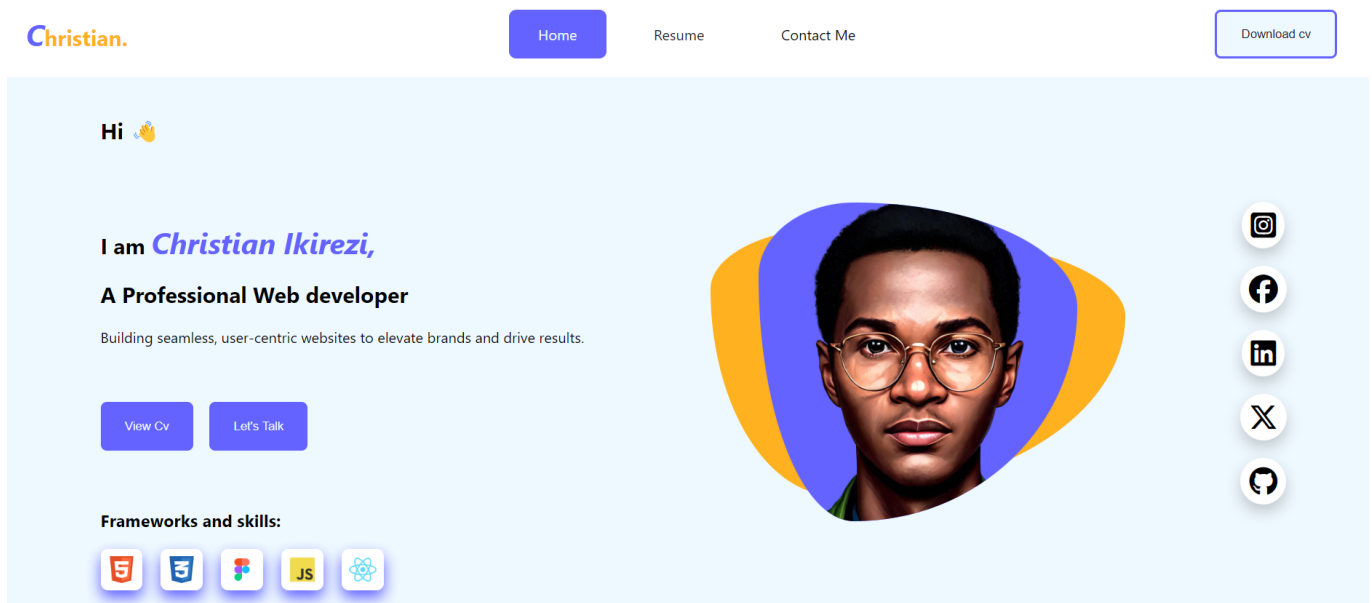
Christian.

Home

Resume

Contact Me

Download cv

Hi 👋

I am Christian Ikirezi,

A Professional Web developer

Building seamless, user-centric websites to elevate brands and drive results.

View Cv

Let's Talk

Frameworks and skills:

5

3

JS